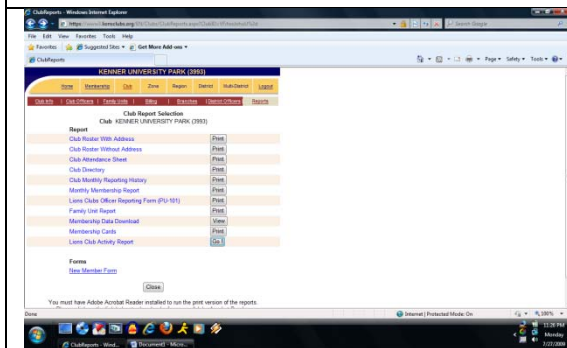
ClubReports - Windows Internet Explorer

https://www4.lionsclubs.org/.../ClubReports.aspx?ClubID=...

Search Google

File Edit View Favorites Tools Help

Favorites | Suggested Sites | Get More Add-ons

ClubReports

Page | Safety | Tools

KENNER UNIVERSITY PARK (3993)

Home | Membership | Club | Zone | Region | District | Multi-District | Logout

Club Info | Club Officers | Family Units | Billing | Branches | District Officers | Reports

Club Report Selection

Club KENNER UNIVERSITY PARK (3993)

Report

| | |
|---|---|
| Club Roster With Address | Print |
| Club Roster Without Address | Print |
| Club Attendance Sheet | Print |
| Club Directory | Print |
| Club Monthly Reporting History | Print |
| Monthly Membership Report | Print |
| Lions Clubs Officer Reporting Form (PU-101) | Print |
| Family Unit Report | Print |
| Membership Data Download | View |
| Membership Cards | Print |
| Lions Club Activity Report | Go |

Forms

New Member Form

Close

You must have Adobe Acrobat Reader installed to run the print version of the reports.

Done

Internet | Protected Mode: On

100%

ClubReports - Wind... | Document1 - Micro...

11:26 PM
Monday
7/27/2009